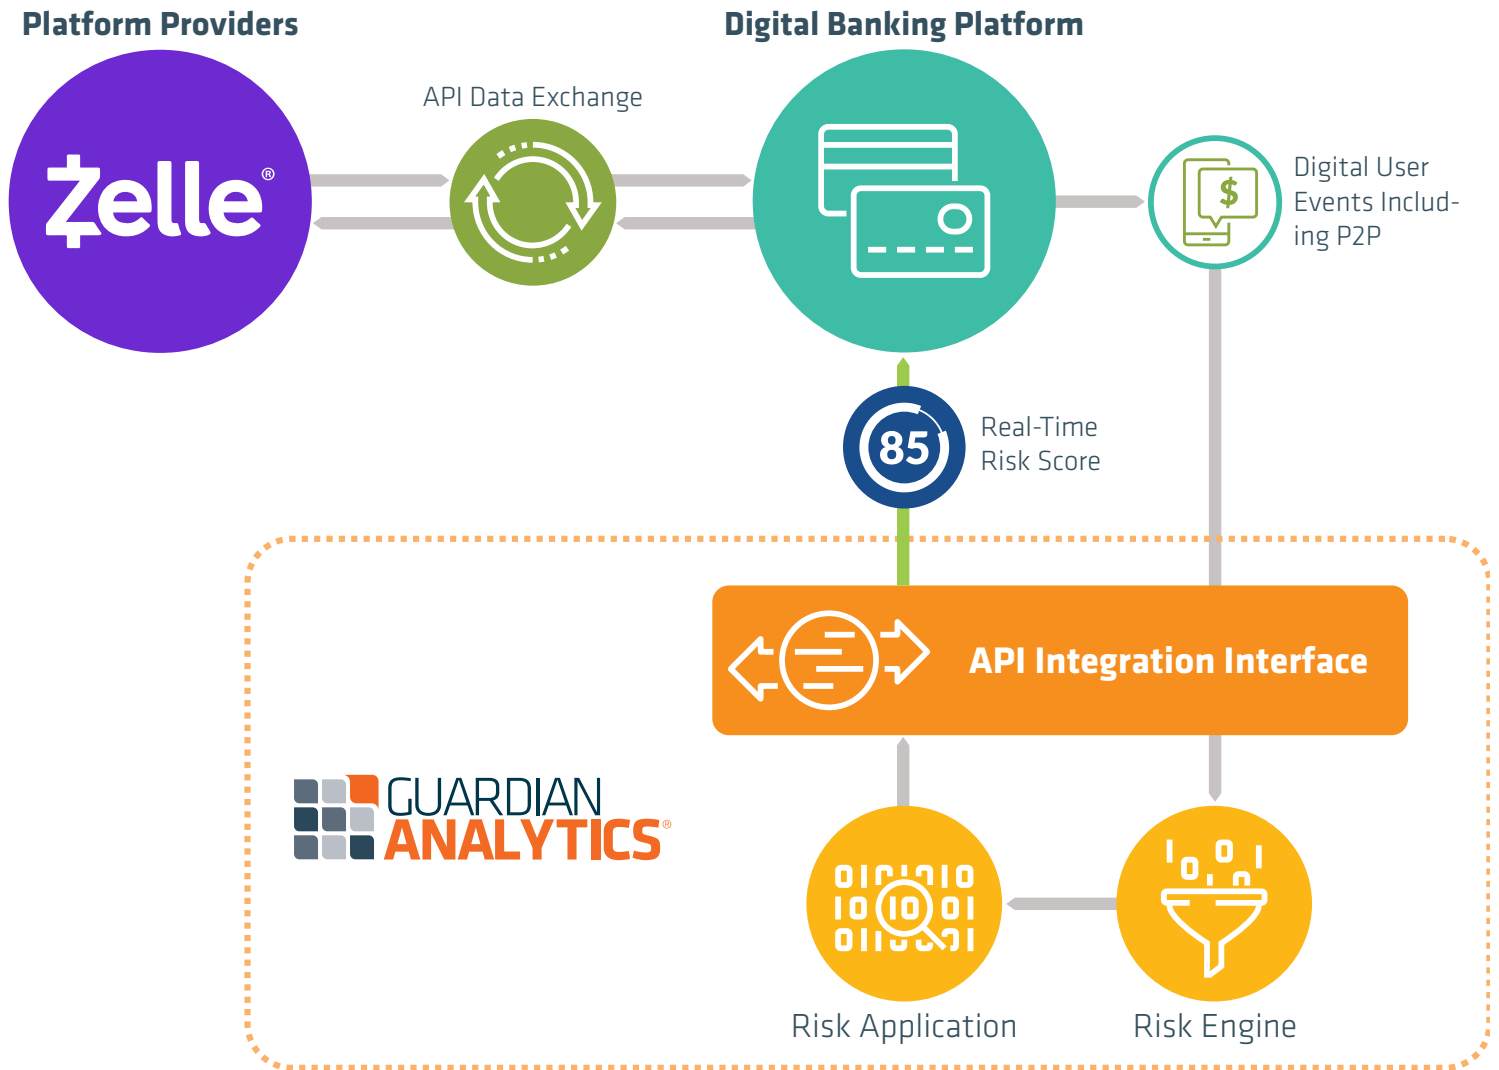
Platform Providers

Digital Banking Platform

Zelle®

API Data Exchange

Digital User Events Including P2P

85

Real-Time Risk Score

API Integration Interface

GUARDIAN ANALYTICS®

Risk Application

Risk Engine